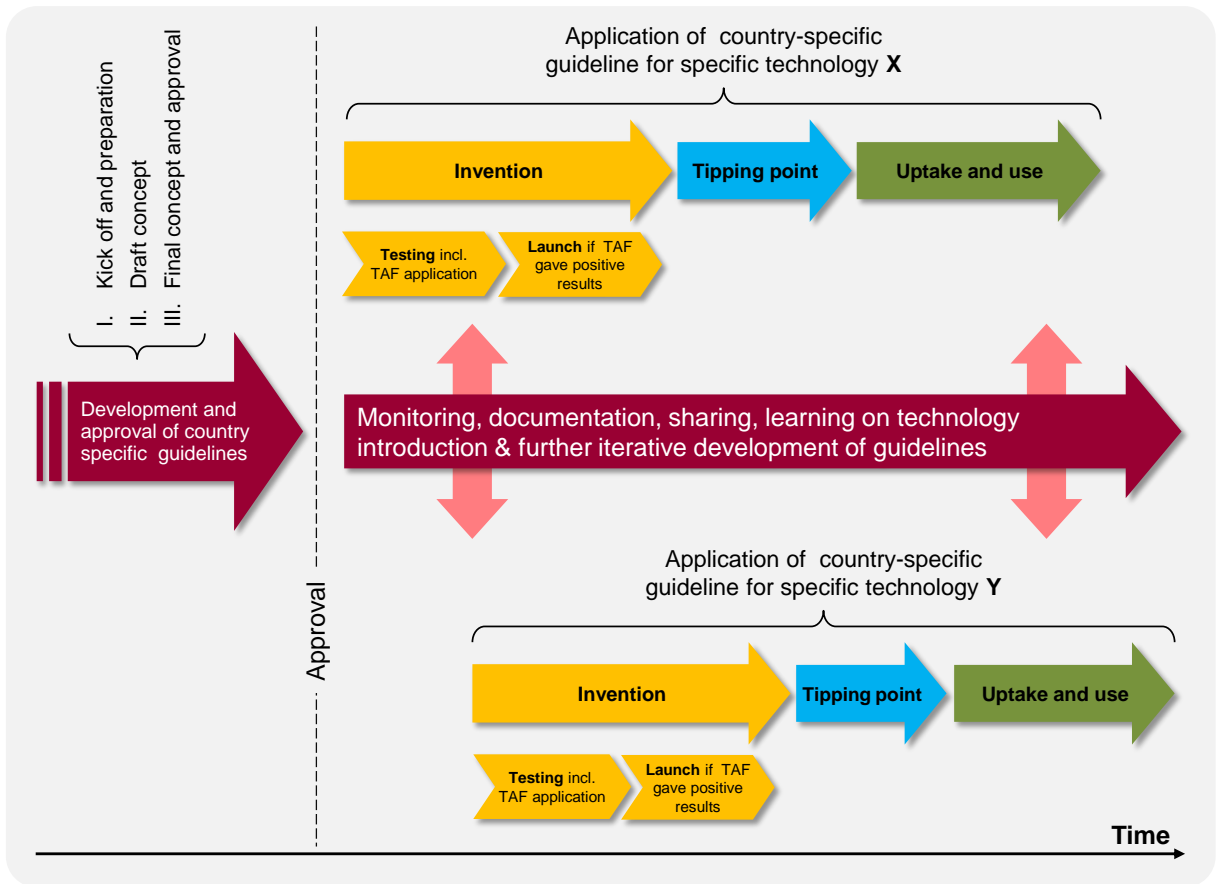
I. Kick off and preparation
II. Draft concept
III. Final concept and approval

Development and approval of country specific guidelines

Approval

Application of country-specific guideline for specific technology **X**

Invention

Tipping point

Uptake and use

**Testing** incl. TAF application

**Launch** if TAF gave positive results

Monitoring, documentation, sharing, learning on technology introduction & further iterative development of guidelines

Application of country-specific guideline for specific technology **Y**

Invention

Tipping point

Uptake and use

**Testing** incl. TAF application

**Launch** if TAF gave positive results

Time